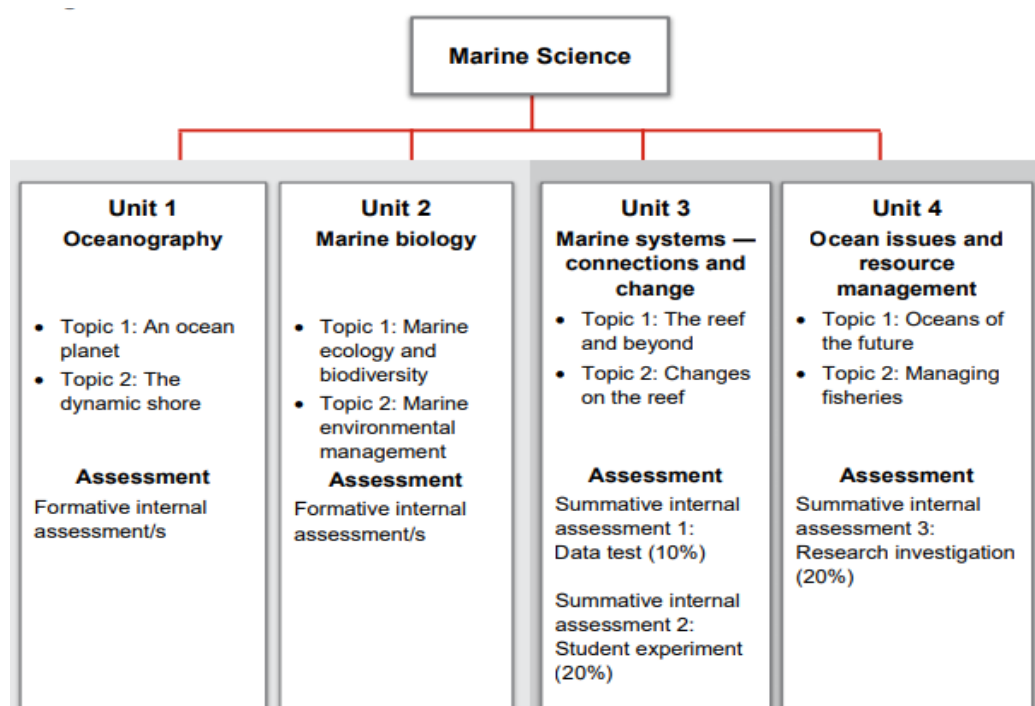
Marine Science

Unit 1
Oceanography

- Topic 1: An ocean planet
- Topic 2: The dynamic shore

Assessment
Formative internal assessment/s

Unit 2
Marine biology

- Topic 1: Marine ecology and biodiversity
- Topic 2: Marine environmental management

Assessment
Formative internal assessment/s

Unit 3
Marine systems — connections and change

- Topic 1: The reef and beyond
- Topic 2: Changes on the reef

Assessment
Summative internal assessment 1: Data test (10%)

Summative internal assessment 2: Student experiment (20%)

Unit 4
Ocean issues and resource management

- Topic 1: Oceans of the future
- Topic 2: Managing fisheries

Assessment
Summative internal assessment 3: Research investigation (20%)